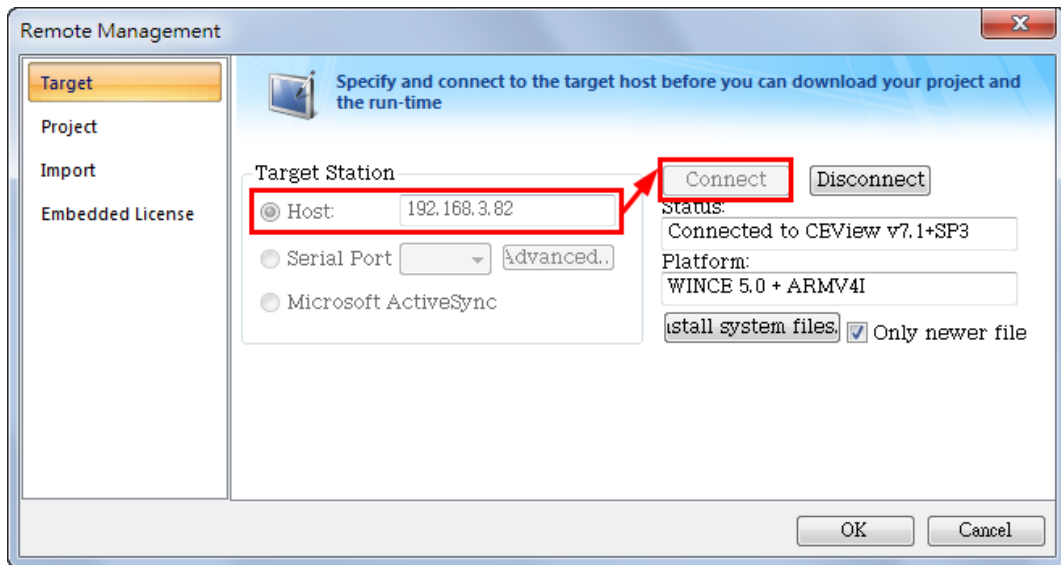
Remote Management

Target
Project
Import
Embedded License

Specify and connect to the target host before you can download your project and the run-time

Target Station
Host: 192.168.3.82
Serial Port
Advanced..
Microsoft ActiveSync

Connect
Disconnect
Status:
Connected to CEView v7.1+SP3
Platform:
WINCE 5.0 + ARMV4I
ıstall system files.
Only newer file

OK
Cancel